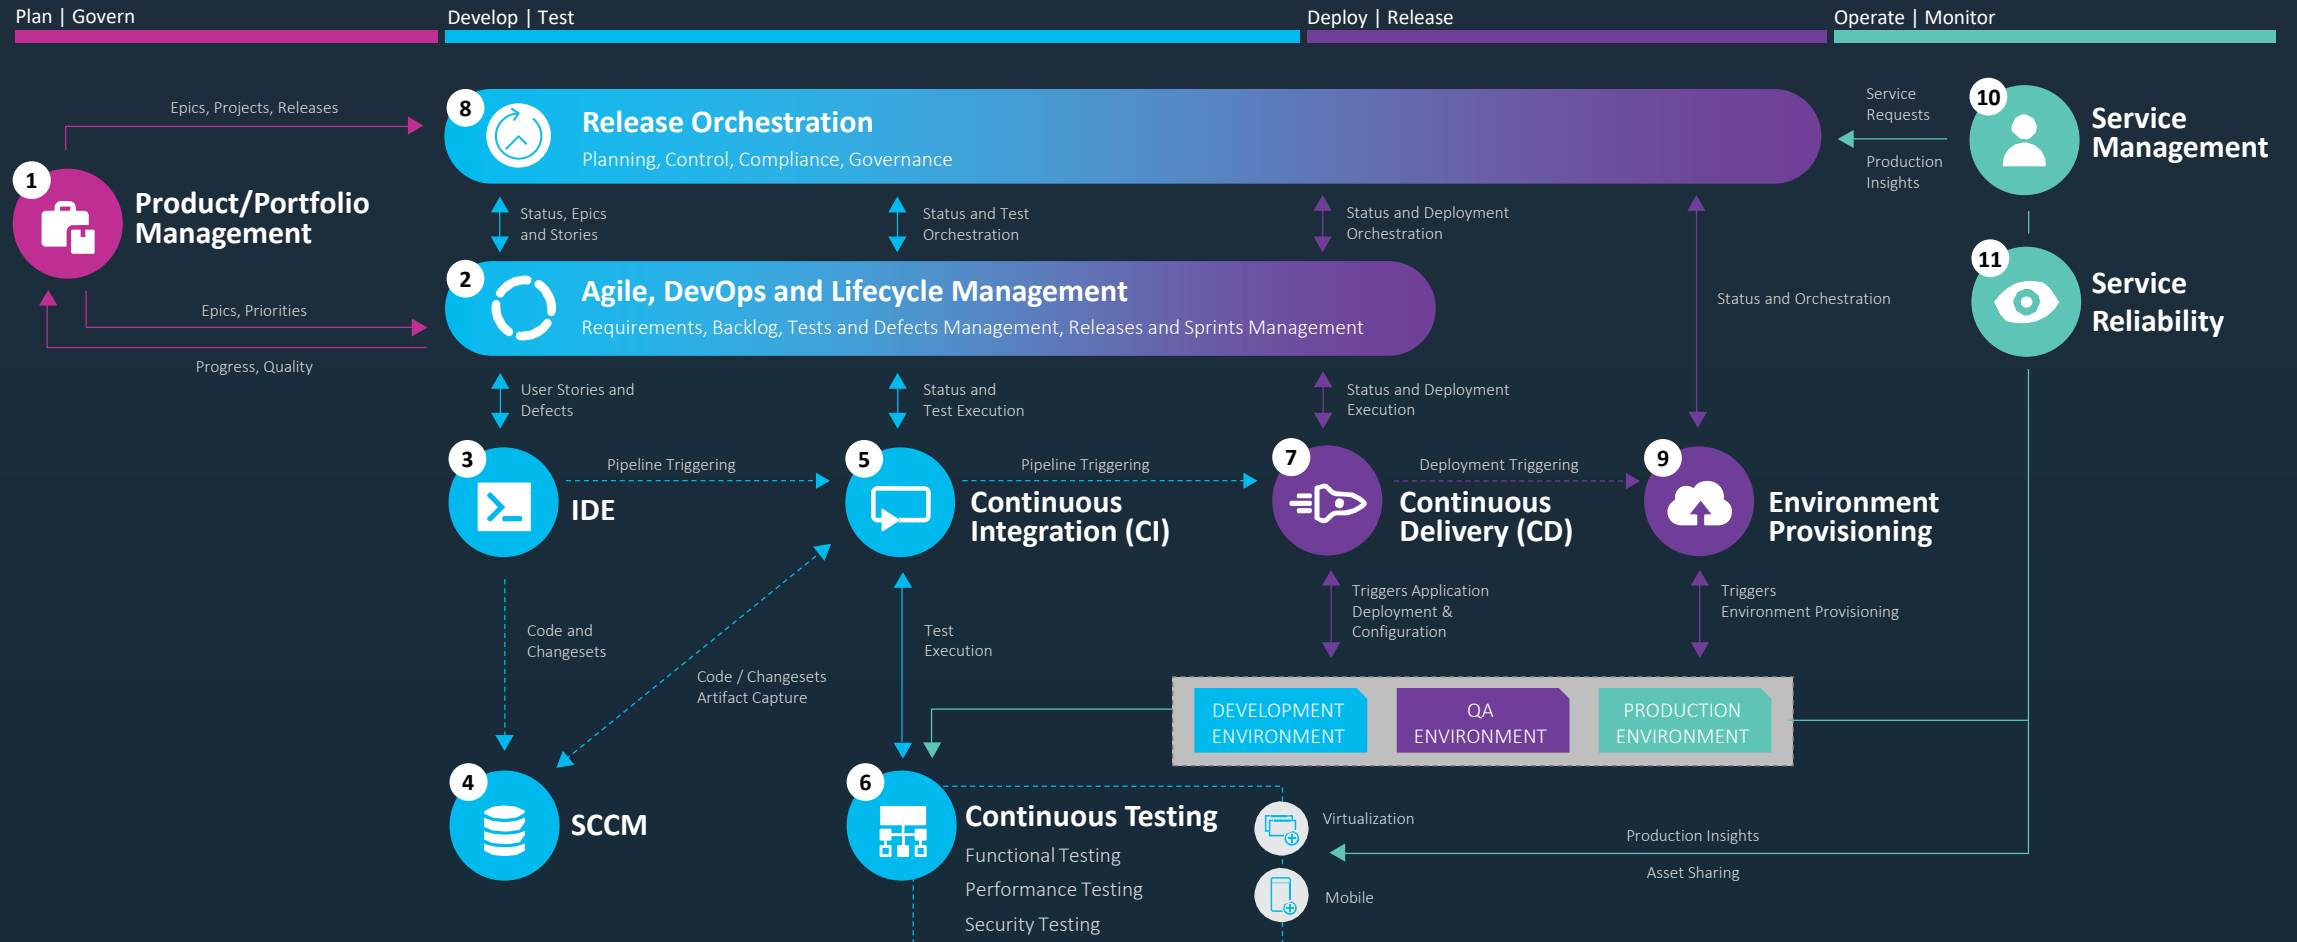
Plan | Govern

Develop | Test

Deploy | Release

Operate | Monitor

Epics, Projects, Releases

8

Release Orchestration

Planning, Control, Compliance, Governance

Service Requests

Production Insights

10

Service Management

1

Product/Portfolio Management

Status, Epics and Stories

Status and Test Orchestration

Status and Deployment Orchestration

2

Agile, DevOps and Lifecycle Management

Requirements, Backlog, Tests and Defects Management, Releases and Sprints Management

Status and Orchestration

11

Service Reliability

Epics, Priorities

Progress, Quality

User Stories and Defects

Status and Test Execution

Status and Deployment Execution

3

Pipeline Triggering

IDE

5

Pipeline Triggering

Continuous Integration (CI)

7

Deployment Triggering

Continuous Delivery (CD)

9

Environment Provisioning

Code and Changesets

Code / Changesets Artifact Capture

Test Execution

Triggers Application Deployment & Configuration

Triggers Environment Provisioning

DEVELOPMENT ENVIRONMENT

QA ENVIRONMENT

PRODUCTION ENVIRONMENT

4

SCCM

6

Continuous Testing

Functional Testing

Performance Testing

Security Testing

Virtualization

Mobile

Production Insights

Asset Sharing